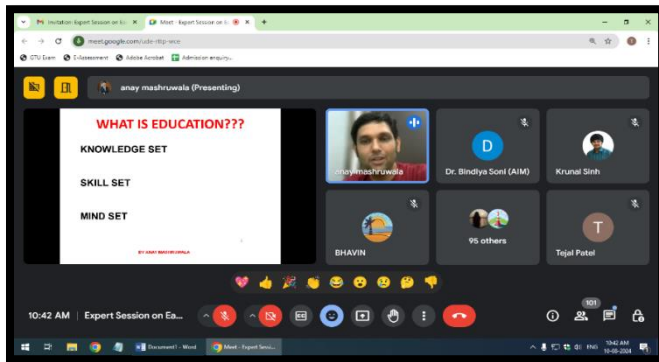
Invitation: Expert Session on Ea... ×
Meet - Expert Session on E... ×
+

meet.google.com/ude-rtip-wce

GTU Exam
E-Assessment
Adobe Acrobat
Admission enquiry...

anay mashruwala (Presenting)

WHAT IS EDUCATION???

KNOWLEDGE SET

SKILL SET

MIND SET

BY ANAY MASHRUWALA

anay mashruwala

D
Dr. Bindiya Soni (AIM)

Krunal Sinh

BHAVIN

95 others

T
Tejal Patel

10:42 AM | Expert Session on Ea...

101

Document1 - Word
Meet - Expert Sessi...

ENG
10:42 AM
10-08-2024